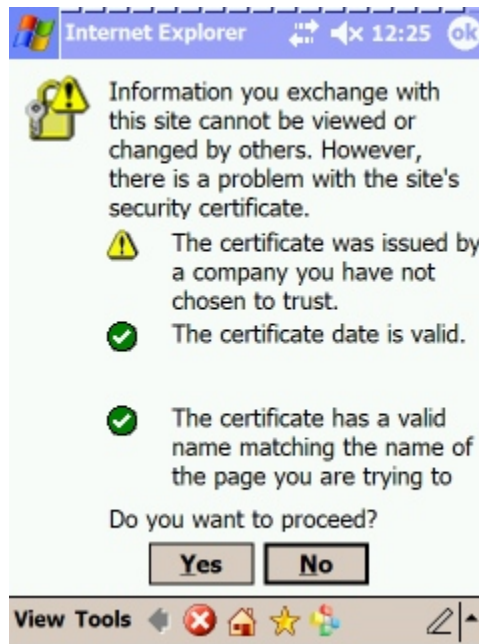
Internet Explorer 12:25 ok

Information you exchange with this site cannot be viewed or changed by others. However, there is a problem with the site's security certificate.

The certificate was issued by a company you have not chosen to trust.

The certificate date is valid.

The certificate has a valid name matching the name of the page you are trying to

Do you want to proceed?

Yes No

View Tools